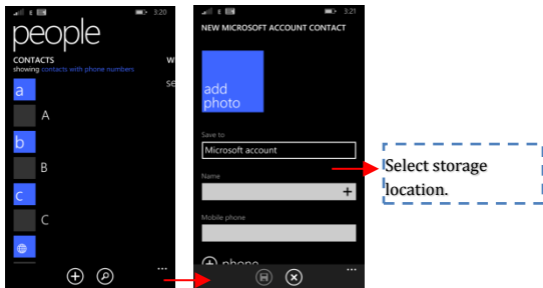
3:20

people

CONTACTS

showing contacts with phone numbers

W

se

a

A

b

B

c

C

3:21

NEW MICROSOFT ACCOUNT CONTACT

add photo

Save to

Microsoft account

Name

+

Mobile phone

phone

Select storage location.